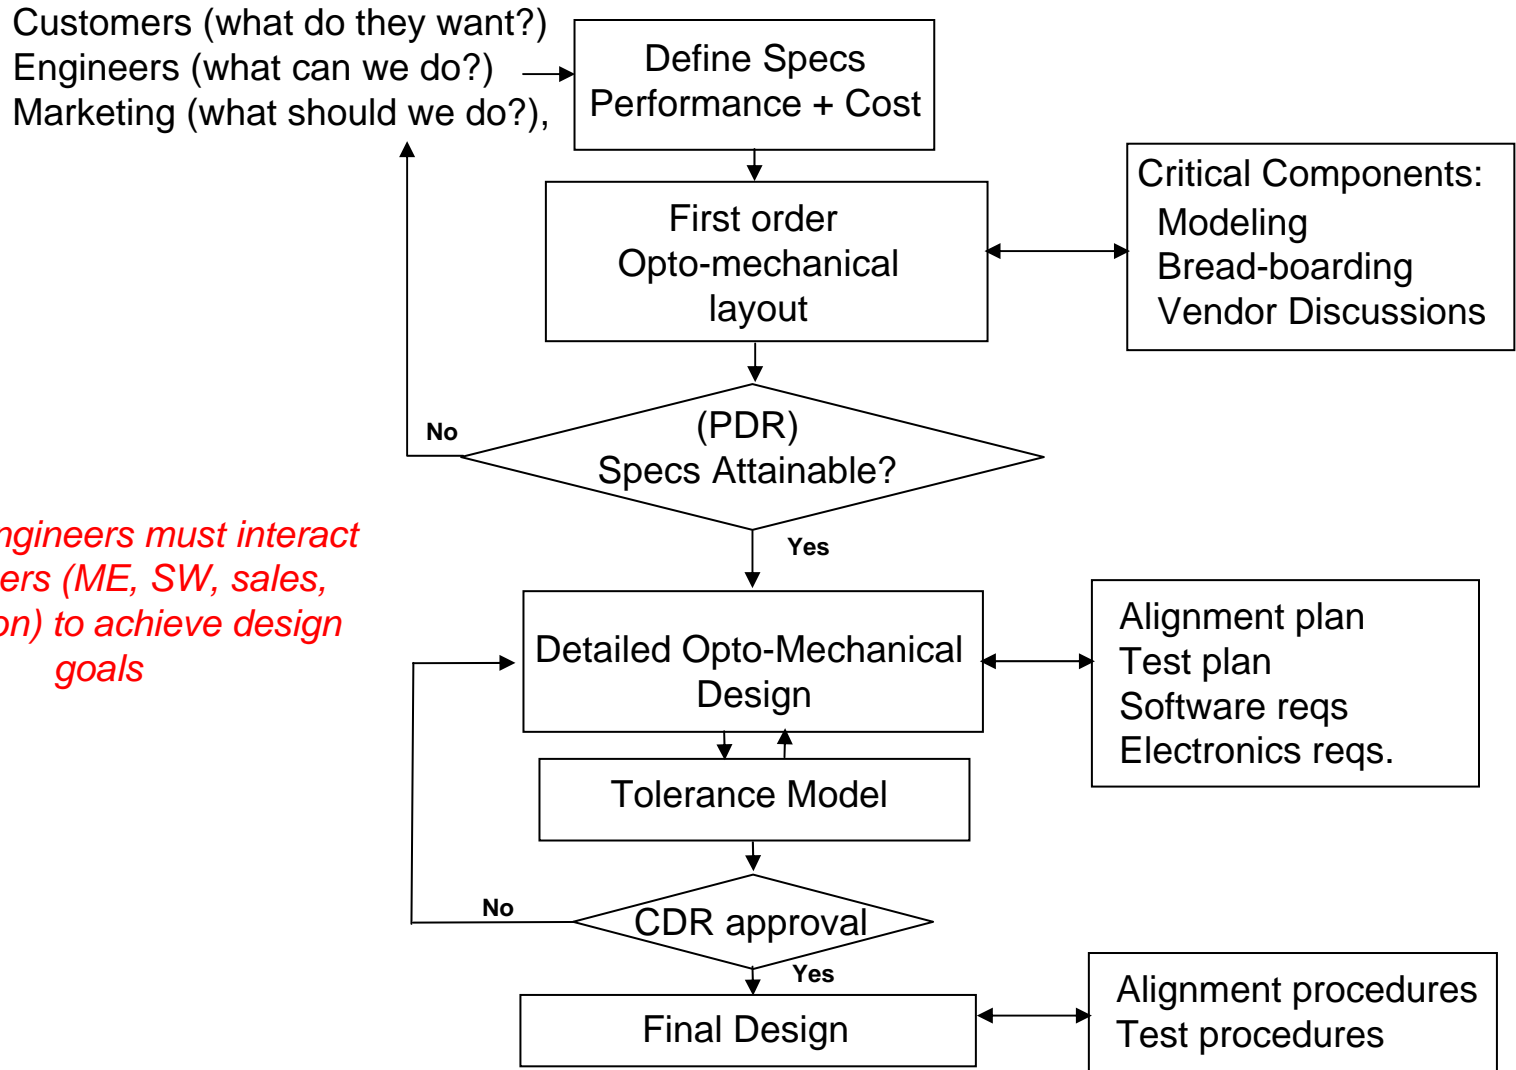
Customers (what do they want?)
Engineers (what can we do?)
Marketing (what should we do?),

Define Specs
Performance + Cost

First order
Opto-mechanical
layout

Critical Components:
Modeling
Bread-boarding
Vendor Discussions

No

(PDR)
Specs Attainable?

Yes

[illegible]ngineers must interact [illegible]ers (ME, SW, sales, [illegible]on) to achieve design goals

Detailed Opto-Mechanical
Design

Alignment plan
Test plan
Software reqs
Electronics reqs.

Tolerance Model

No

CDR approval

Yes

Final Design

Alignment procedures
Test procedures